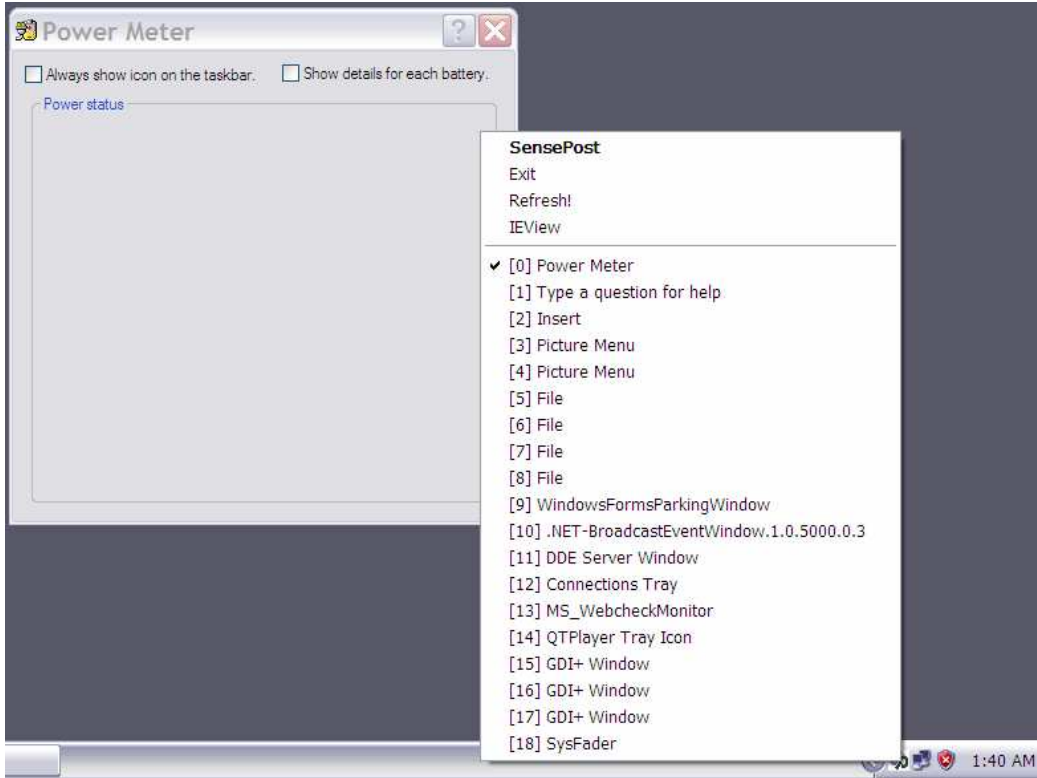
Power Meter

Always show icon on the taskbar.

Show details for each battery.

Power status

SensePost
Exit
Refresh!
IEView

✔ [0] Power Meter
[1] Type a question for help
[2] Insert
[3] Picture Menu
[4] Picture Menu
[5] File
[6] File
[7] File
[8] File
[9] WindowsFormsParkingWindow
[10] .NET-BroadcastEventWindow.1.0.5000.0.3
[11] DDE Server Window
[12] Connections Tray
[13] MS_WebcheckMonitor
[14] QTPlayer Tray Icon
[15] GDI+ Window
[16] GDI+ Window
[17] GDI+ Window
[18] SysFader

1:40 AM